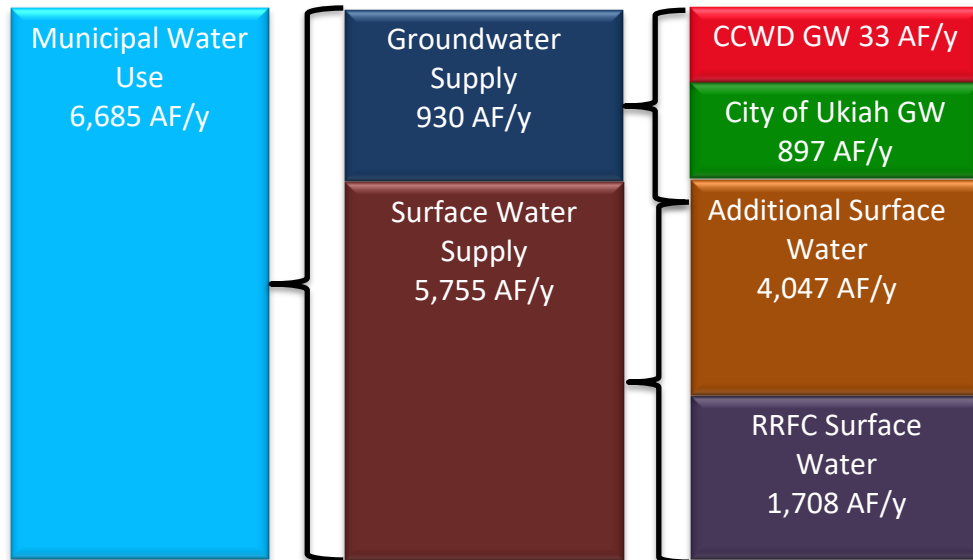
Municipal Water Use
6,685 AF/y

Groundwater Supply
930 AF/y

Surface Water Supply
5,755 AF/y

CCWD GW 33 AF/y

City of Ukiah GW
897 AF/y

Additional Surface Water
4,047 AF/y

RRFC Surface Water
1,708 AF/y